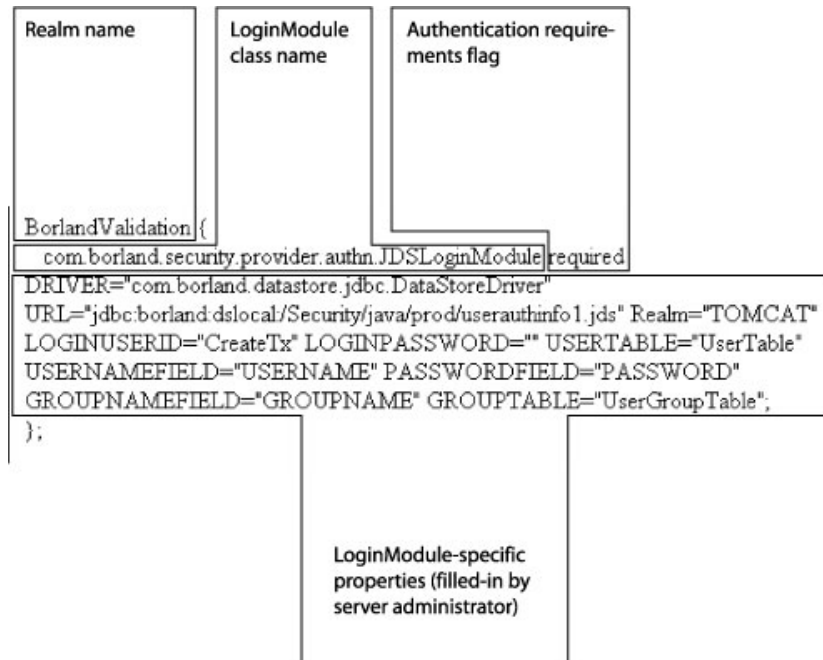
Realm name

LoginModule class name

Authentication requirements flag

BorlandValidation {
com.borland.security.provider.authn.JDSLoginModule required
DRIVER="com.borland.datastore.jdbc.DataStoreDriver"
URL="jdbc:borland:dslocal:/Security/java/prod/userauthinfo1.jds" Realm="TOMCAT"
LOGINUSERID="CreateTx" LOGINPASSWORD="" USERTABLE="UserTable"
USERNAMEFIELD="USERNAME" PASSWORDFIELD="PASSWORD"
GROUPNAMEFIELD="GROUPNAME" GROUPTABLE="UserGroupTable";
};

LoginModule-specific properties (filled-in by server administrator)